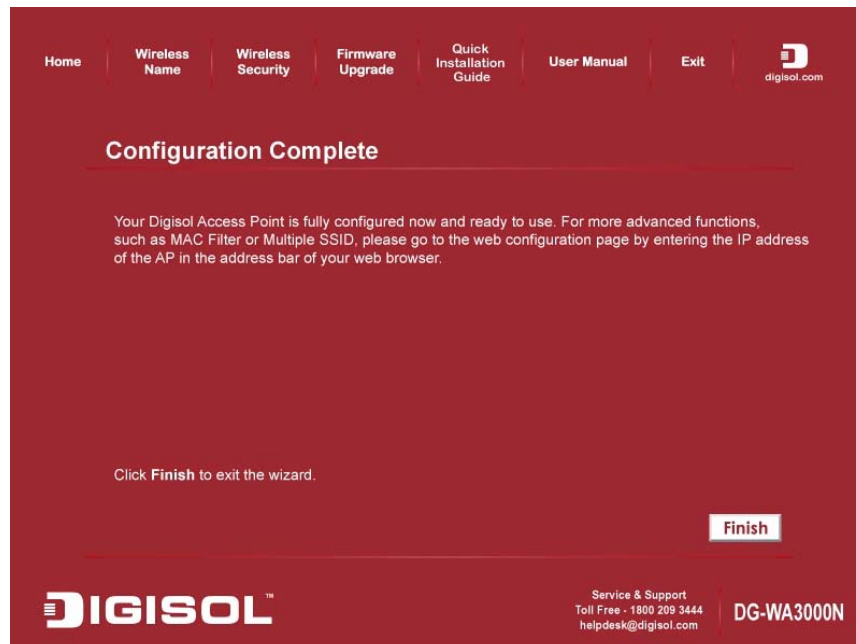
Home | Wireless Name | Wireless Security | Firmware Upgrade | Quick Installation Guide | User Manual | Exit | digisol.com

Configuration Complete

Your Digisol Access Point is fully configured now and ready to use. For more advanced functions, such as MAC Filter or Multiple SSID, please go to the web configuration page by entering the IP address of the AP in the address bar of your web browser.

Click **Finish** to exit the wizard.

Finish

DIGISOL™

Service & Support
Toll Free - 1800 209 3444
helpdesk@digisol.com

DG-WA3000N